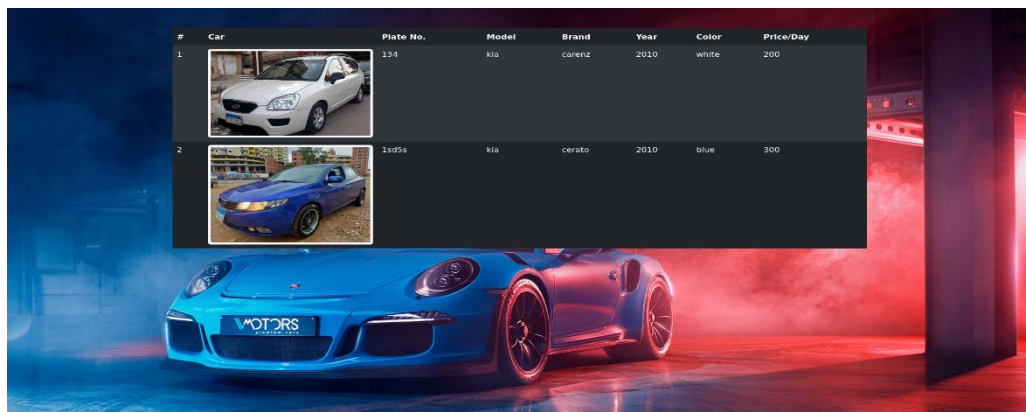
| # | Car | Plate No. | Model | Brand | Year | Color | Price/Day |
|---|---|---|---|---|---|---|---|
| 1 | | 134 | kia | carenz | 2010 | white | 200 |
| 2 | | 1sd5s | kia | cerato | 2010 | blue | 300 |

MOTORS